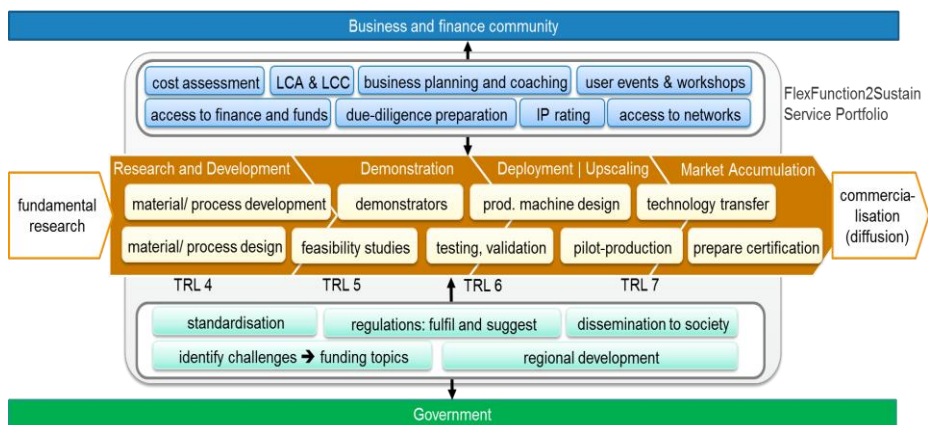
Business and finance community

cost assessment
LCA & LCC
business planning and coaching
user events & workshops
access to finance and funds
due-diligence preparation
IP rating
access to networks

FlexFunction2Sustain Service Portfolio

fundamental research

Research and Development
Demonstration
Deployment | Upscaling
Market Accumulation

material/ process development
demonstrators
prod. machine design
technology transfer
material/ process design
feasibility studies
testing, validation
pilot-production
prepare certification

commercialisation (diffusion)

TRL 4
TRL 5
TRL 6
TRL 7

standardisation
regulations: fulfil and suggest
dissemination to society
identify challenges → funding topics
regional development

Government